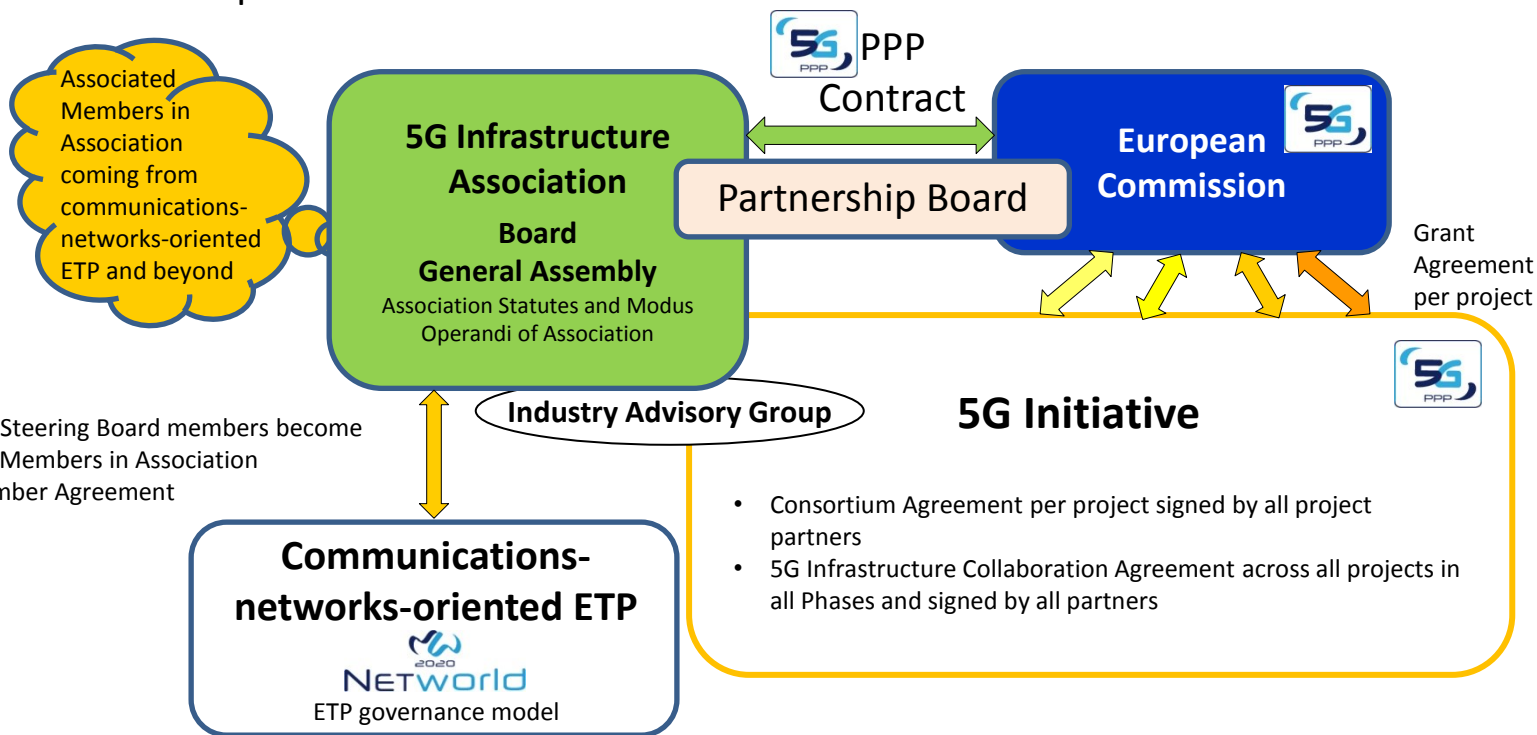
Associated Members in Association coming from communications-networks-oriented ETP and beyond

5G PPP PPP Contract

5G Infrastructure Association

Board

General Assembly

Association Statutes and Modus Operandi of Association

Partnership Board

European Commission

5G PPP

Grant Agreement per project

Steering Board members become Members in Association
nber Agreement

Industry Advisory Group

5G PPP

5G Initiative

• Consortium Agreement per project signed by all project partners

• 5G Infrastructure Collaboration Agreement across all projects in all Phases and signed by all partners

Communications-networks-oriented ETP

2020 NETWORLD

ETP governance model